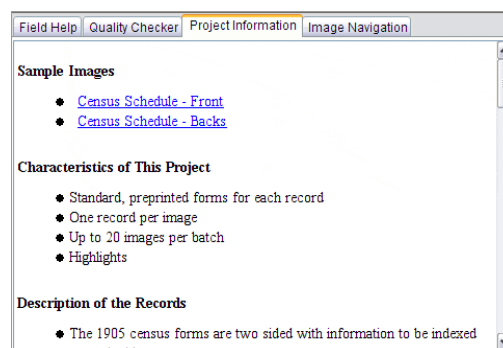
Field Help | Quality Checker | Project Information | Image Navigation

**Sample Images**

- Census Schedule - Front
- Census Schedule - Backs

**Characteristics of This Project**

- Standard, preprinted forms for each record
- One record per image
- Up to 20 images per batch
- Highlights

**Description of the Records**

- The 1905 census forms are two sided with information to be indexed